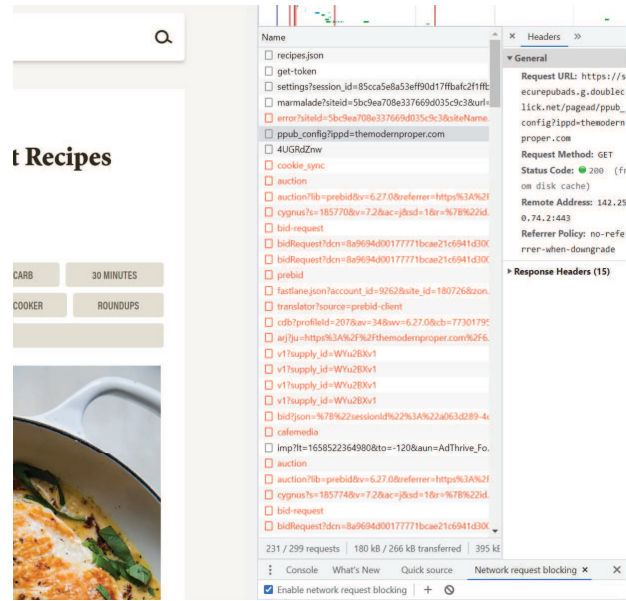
t Recipes

CARB
30 MINUTES
COOKER
ROUNDUPS

Name
recipes.json
get-token
settings?session_id=85cca5e8a53eff90d17ffbafc2f1ffb
marmalade?siteid=5bc9ea708e337669d035c9c3&url=
error?siteId=5bc9ea708e337669d035c9c3&siteName
ppub_config?ippd=themodernproper.com
4UGRdZnw
cookie_sync
auction
auction?lib=prebid&v=6.27.0&referrer=https%3A%2F
cygnus?s=185770&v=7.2&ac=j&sd=1&r=%7B%22id
bid-request
bidRequest?dcn=8a9694d00177771bcae21c6941d30
bidRequest?dcn=8a9694d00177771bcae21c6941d30
prebid
fastlane.json?account_id=9262&site_id=180726&zon
translator?source=prebid-client
cdb?profileId=207&av=34&wv=6.27.0&cb=77301795
arj?ju=https%3A%2F%2Fthemodernproper.com%2F6
v1?supply_id=WYu2BXv1
v1?supply_id=WYu2BXv1
v1?supply_id=WYu2BXv1
v1?supply_id=WYu2BXv1
bid?json=%7B%22sessionId%22%3A%22a063d289-4
cafemedia
imp?lt=1658522364980&to=-120&aun=AdThrive_Fo
auction
auction?lib=prebid&v=6.27.0&referrer=https%3A%2F
cygnus?s=185774&v=7.2&ac=j&sd=1&r=%7B%22id
bid-request
bidRequest?dcn=8a9694d00177771bcae21c6941d30
231 / 299 requests | 180 kB / 266 kB transferred | 395 k

Headers »
▾ General
Request URL: https://securepubads.g.doubleclick.net/pagead/ppub_config?ippd=themodernproper.com
Request Method: GET
Status Code: ● 200 (from disk cache)
Remote Address: 142.250.74.2:443
Referrer Policy: no-referrer-when-downgrade
▸ Response Headers (15)

Console   What's New   Quick source   Network request blocking ×
Enable network request blocking   +